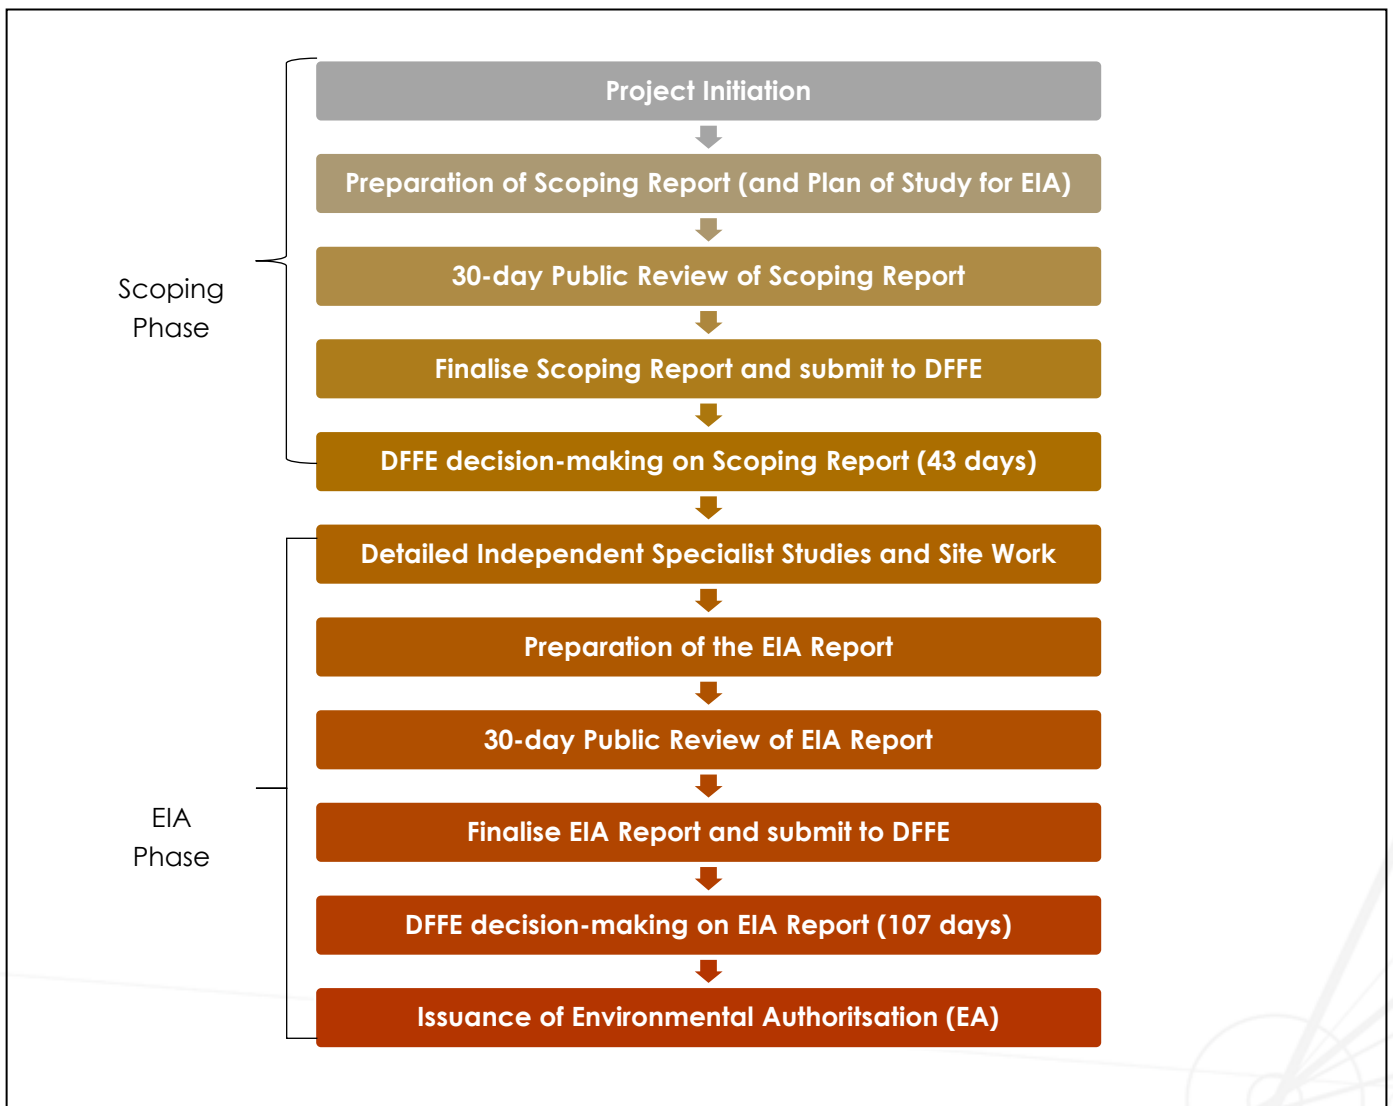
Scoping Phase

Project Initiation

Preparation of Scoping Report (and Plan of Study for EIA)

30-day Public Review of Scoping Report

Finalise Scoping Report and submit to DFFE

DFFE decision-making on Scoping Report (43 days)

EIA Phase

Detailed Independent Specialist Studies and Site Work

Preparation of the EIA Report

30-day Public Review of EIA Report

Finalise EIA Report and submit to DFFE

DFFE decision-making on EIA Report (107 days)

Issuance of Environmental Authoritsation (EA)